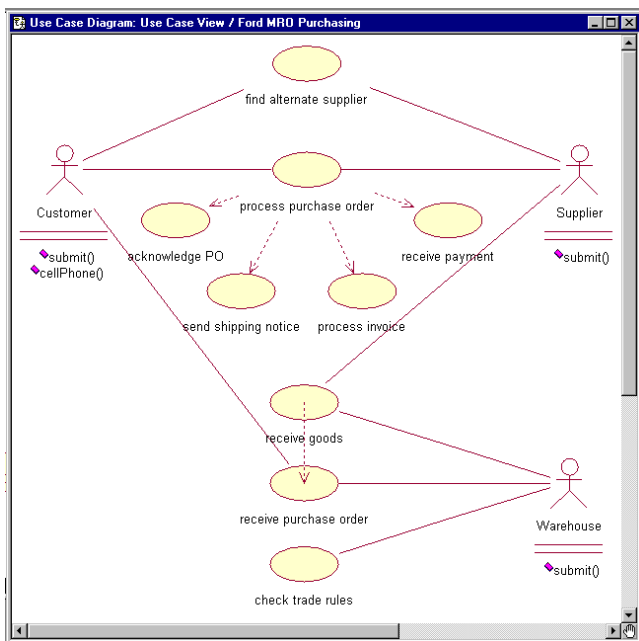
Use Case Diagram: Use Case View / Ford MRO Purchasing

find alternate supplier

Customer

submit()
cellPhone()

process purchase order

Supplier

submit()

acknowledge PO

receive payment

send shipping notice

process invoice

receive goods

receive purchase order

Warehouse

submit()

check trade rules